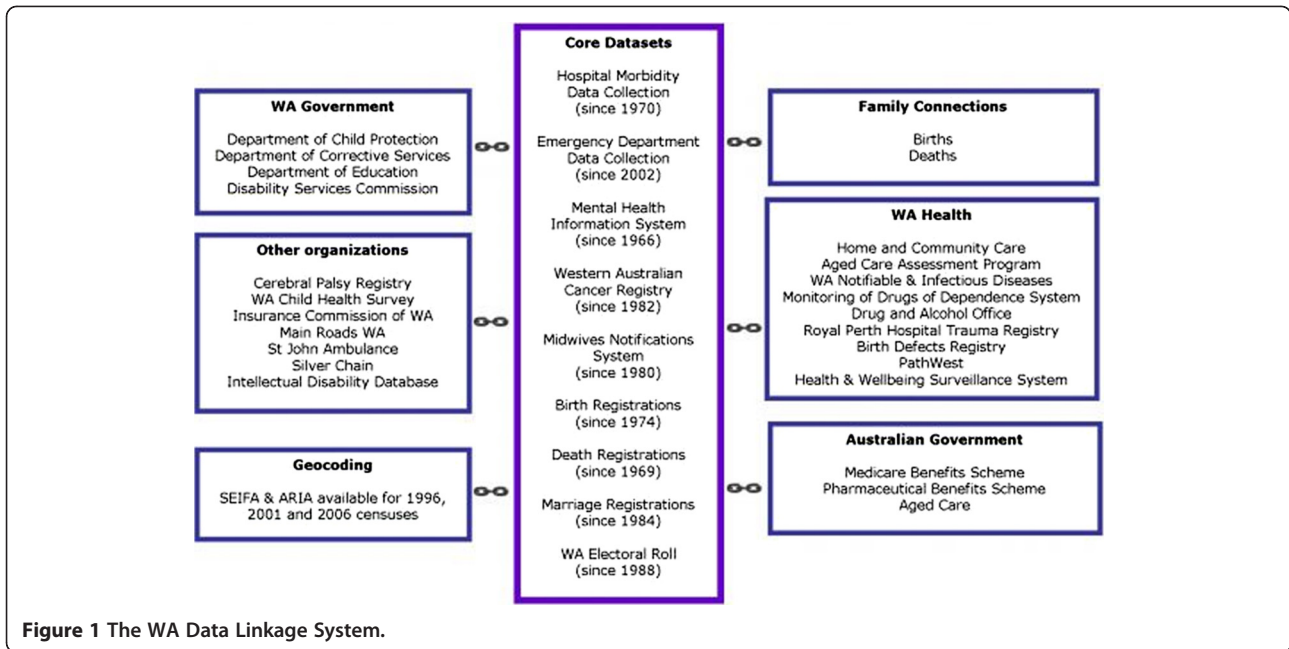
WA Government

Department of Child Protection
Department of Corrective Services
Department of Education
Disability Services Commission

Other organizations

Cerebral Palsy Registry
WA Child Health Survey
Insurance Commission of WA
Main Roads WA
St John Ambulance
Silver Chain
Intellectual Disability Database

Geocoding

SEIFA & ARIA available for 1996, 2001 and 2006 censuses

Core Datasets

Hospital Morbidity Data Collection (since 1970)

Emergency Department Data Collection (since 2002)

Mental Health Information System (since 1966)

Western Australian Cancer Registry (since 1982)

Midwives Notifications System (since 1980)

Birth Registrations (since 1974)

Death Registrations (since 1969)

Marriage Registrations (since 1984)

WA Electoral Roll (since 1988)

Family Connections

Births
Deaths

WA Health

Home and Community Care
Aged Care Assessment Program
WA Notifiable & Infectious Diseases
Monitoring of Drugs of Dependence System
Drug and Alcohol Office
Royal Perth Hospital Trauma Registry
Birth Defects Registry
PathWest
Health & Wellbeing Surveillance System

Australian Government

Medicare Benefits Scheme
Pharmaceutical Benefits Scheme
Aged Care

Figure 1 The WA Data Linkage System.